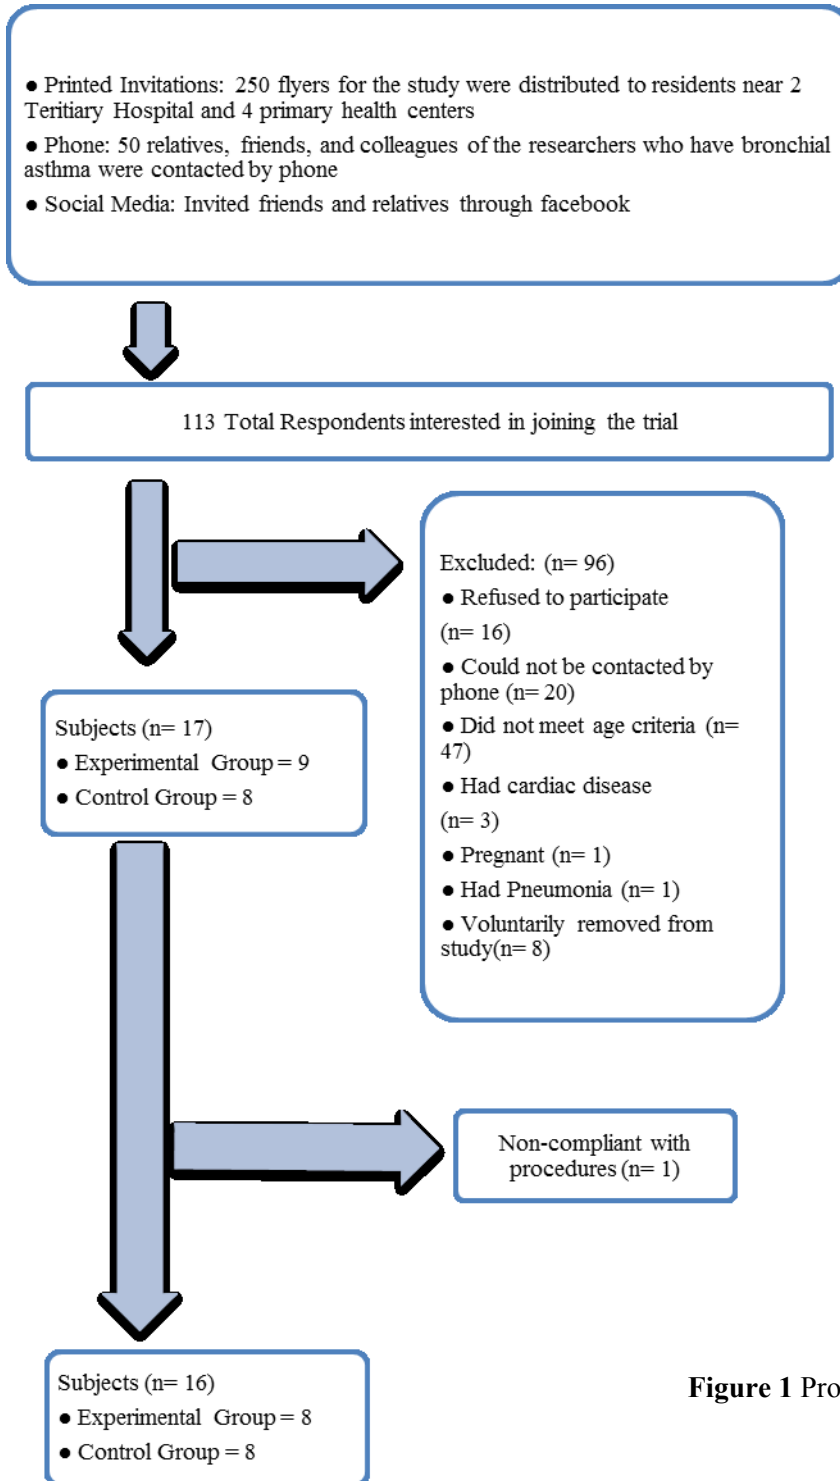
● Printed Invitations: 250 flyers for the study were distributed to residents near 2 Teritiary Hospital and 4 primary health centers

● Phone: 50 relatives, friends, and colleagues of the researchers who have bronchial asthma were contacted by phone

● Social Media: Invited friends and relatives through facebook

113 Total Respondents interested in joining the trial

Excluded: (n= 96)

● Refused to participate (n= 16)

● Could not be contacted by phone (n= 20)

● Did not meet age criteria (n= 47)

● Had cardiac disease (n= 3)

● Pregnant (n= 1)

● Had Pneumonia (n= 1)

● Voluntarily removed from study(n= 8)

Subjects (n= 17)

● Experimental Group = 9

● Control Group = 8

Non-compliant with procedures (n= 1)

Subjects (n= 16)

● Experimental Group = 8

● Control Group = 8

Figure 1 Pro